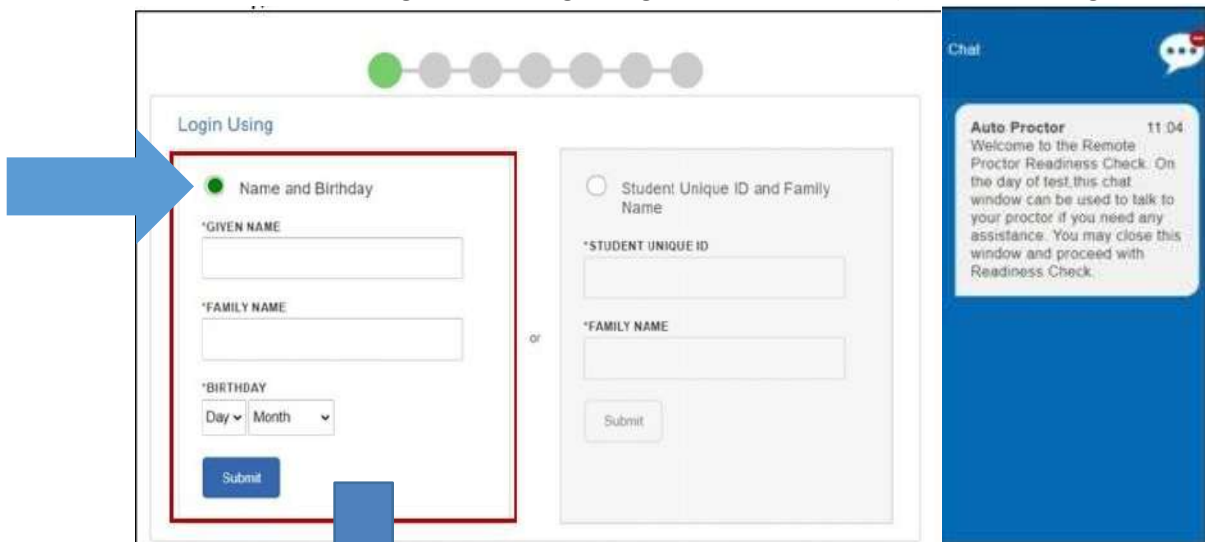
Login Using

Name and Birthday

*GIVEN NAME

*FAMILY NAME

*BIRTHDAY

Day Month

Submit

or

Student Unique ID and Family Name

*STUDENT UNIQUE ID

*FAMILY NAME

Submit

Chat

Auto Proctor 11:04
Welcome to the Remote Proctor Readiness Check. On the day of test,this chat window can be used to talk to your proctor if you need any assistance. You may close this window and proceed with Readiness Check.